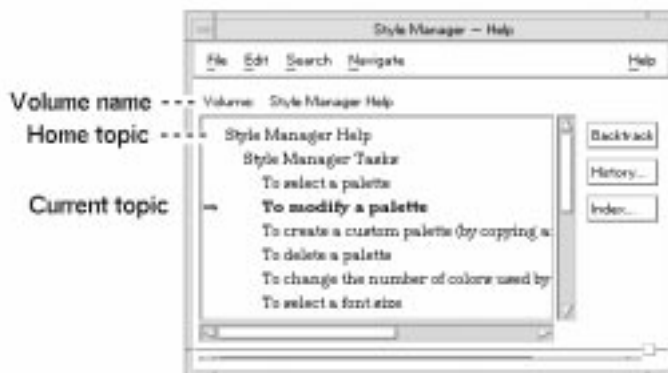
Style Manager — Help

File Edit Search Navigate Help

Volume name

Home topic

Current topic

Volume: Style Manager Help

Style Manager Help

Style Manager Tasks

To select a palette

**To modify a palette**

To create a custom palette (by copying a

To delete a palette

To change the number of colors used by

To select a font size

Backtrack

History...

Index...